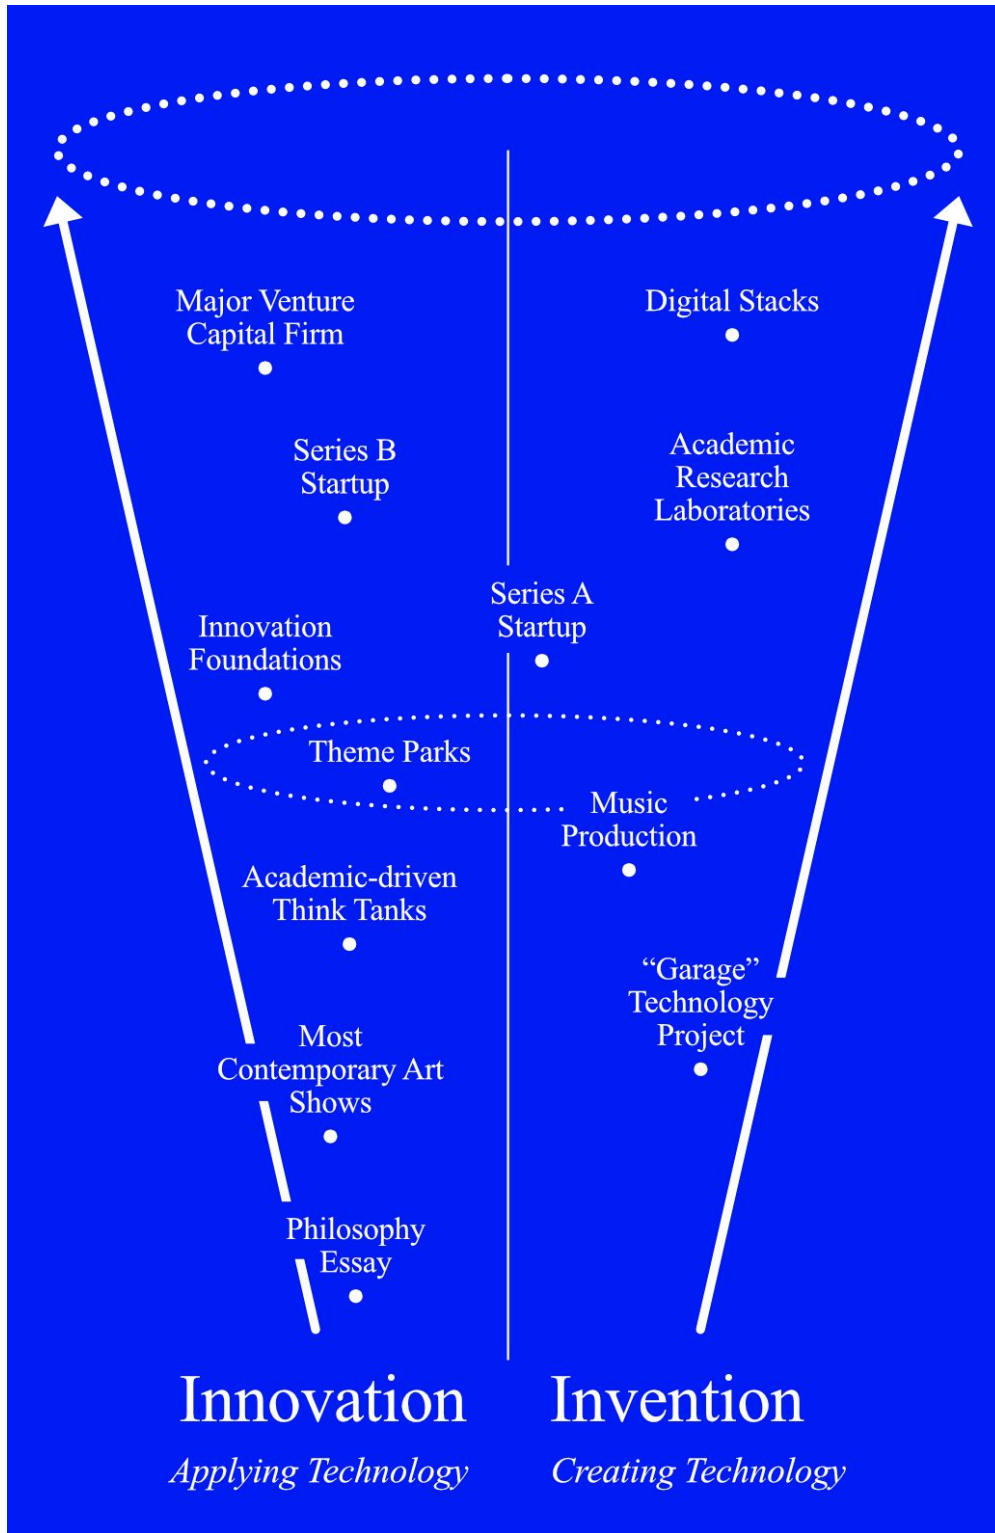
Major Venture Capital Firm

Digital Stacks

Series B Startup

Academic Research Laboratories

Series A Startup

Innovation Foundations

Theme Parks

Music Production

Academic-driven Think Tanks

“Garage” Technology Project

Most Contemporary Art Shows

Philosophy Essay

Innovation
*Applying Technology*

Invention
*Creating Technology*